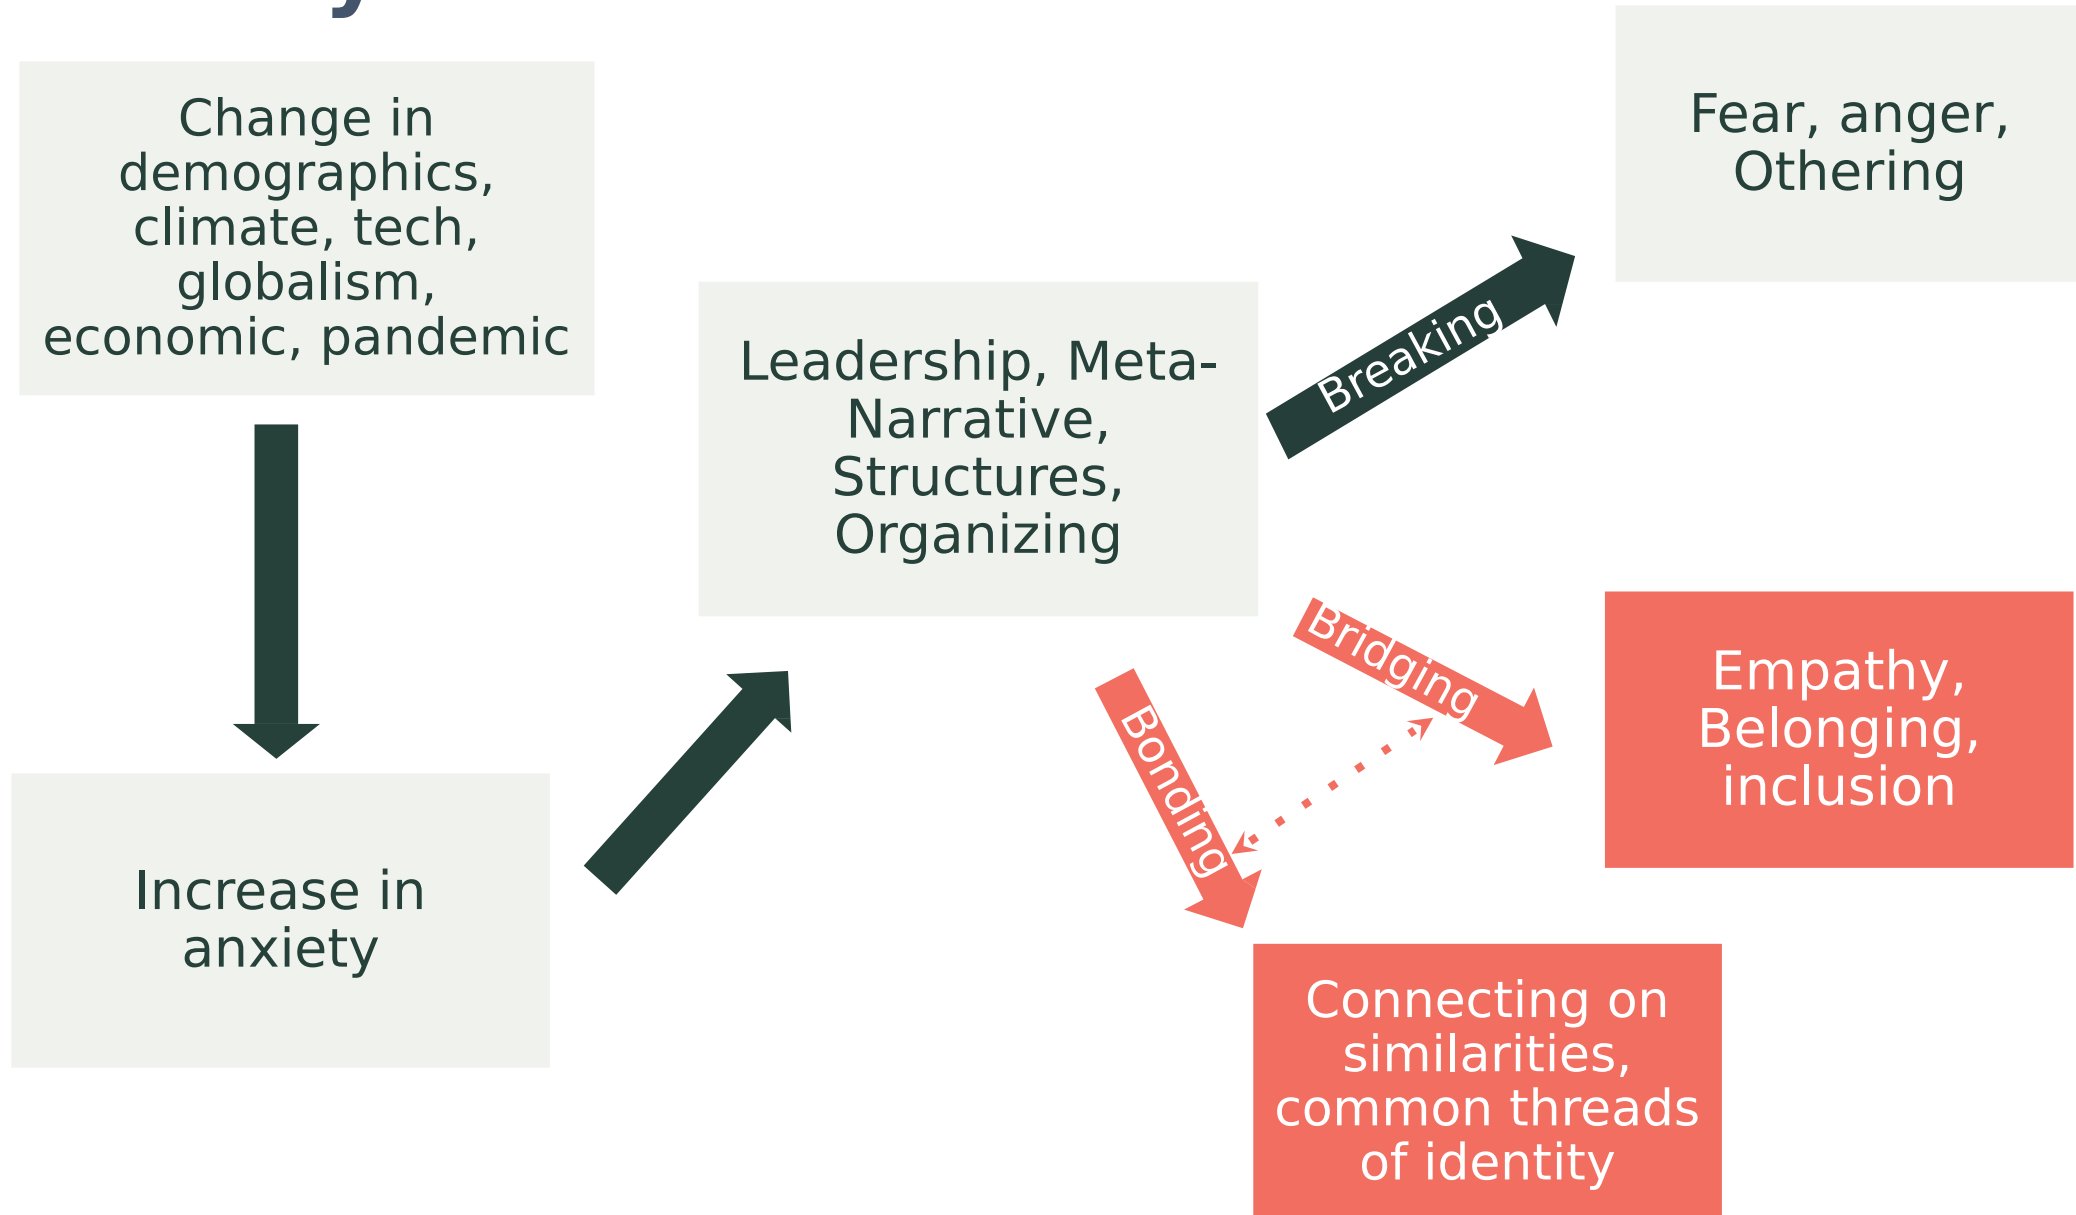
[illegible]

Change in demographics, climate, tech, globalism, economic, pandemic

Increase in anxiety

Leadership, Meta-Narrative, Structures, Organizing

Breaking

Fear, anger, Othering

Bridging

Empathy, Belonging, inclusion

Bonding

Connecting on similarities, common threads of identity